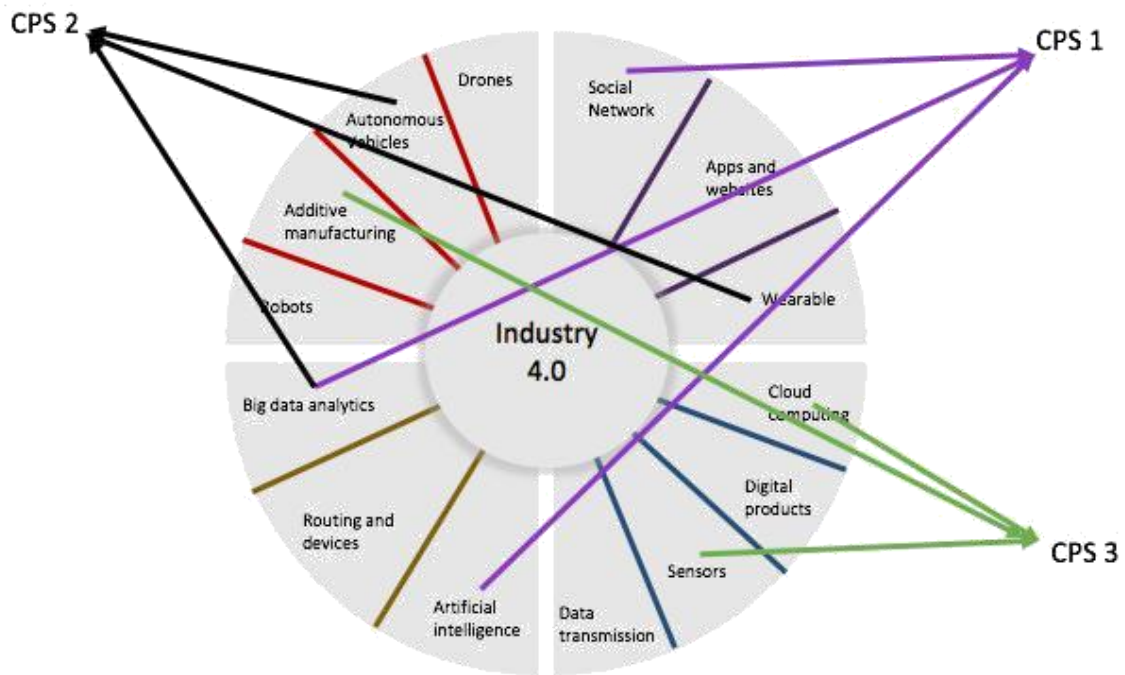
CPS 2

CPS 1

Drones

Autonomous Vehicles

Social Network

Apps and websites

Additive manufacturing

Robots

Wearable

Industry 4.0

Big data analytics

Cloud computing

Digital products

Routing and devices

Sensors

CPS 3

Artificial intelligence

Data transmission